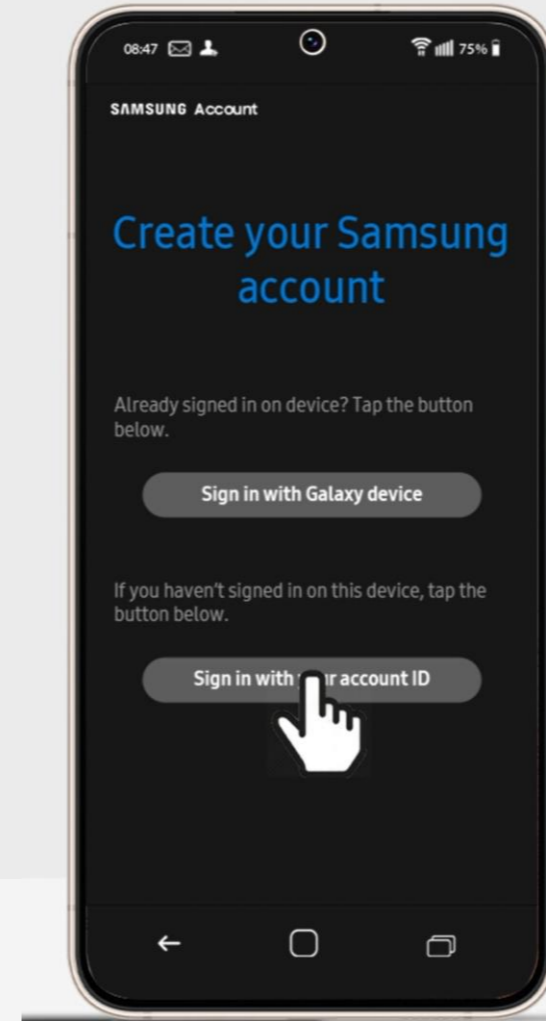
08:47 75%

SAMSUNG Account

Create your Samsung account

Already signed in on device? Tap the button below.

Sign in with Galaxy device

If you haven't signed in on this device, tap the button below.

Sign in with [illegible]r account ID